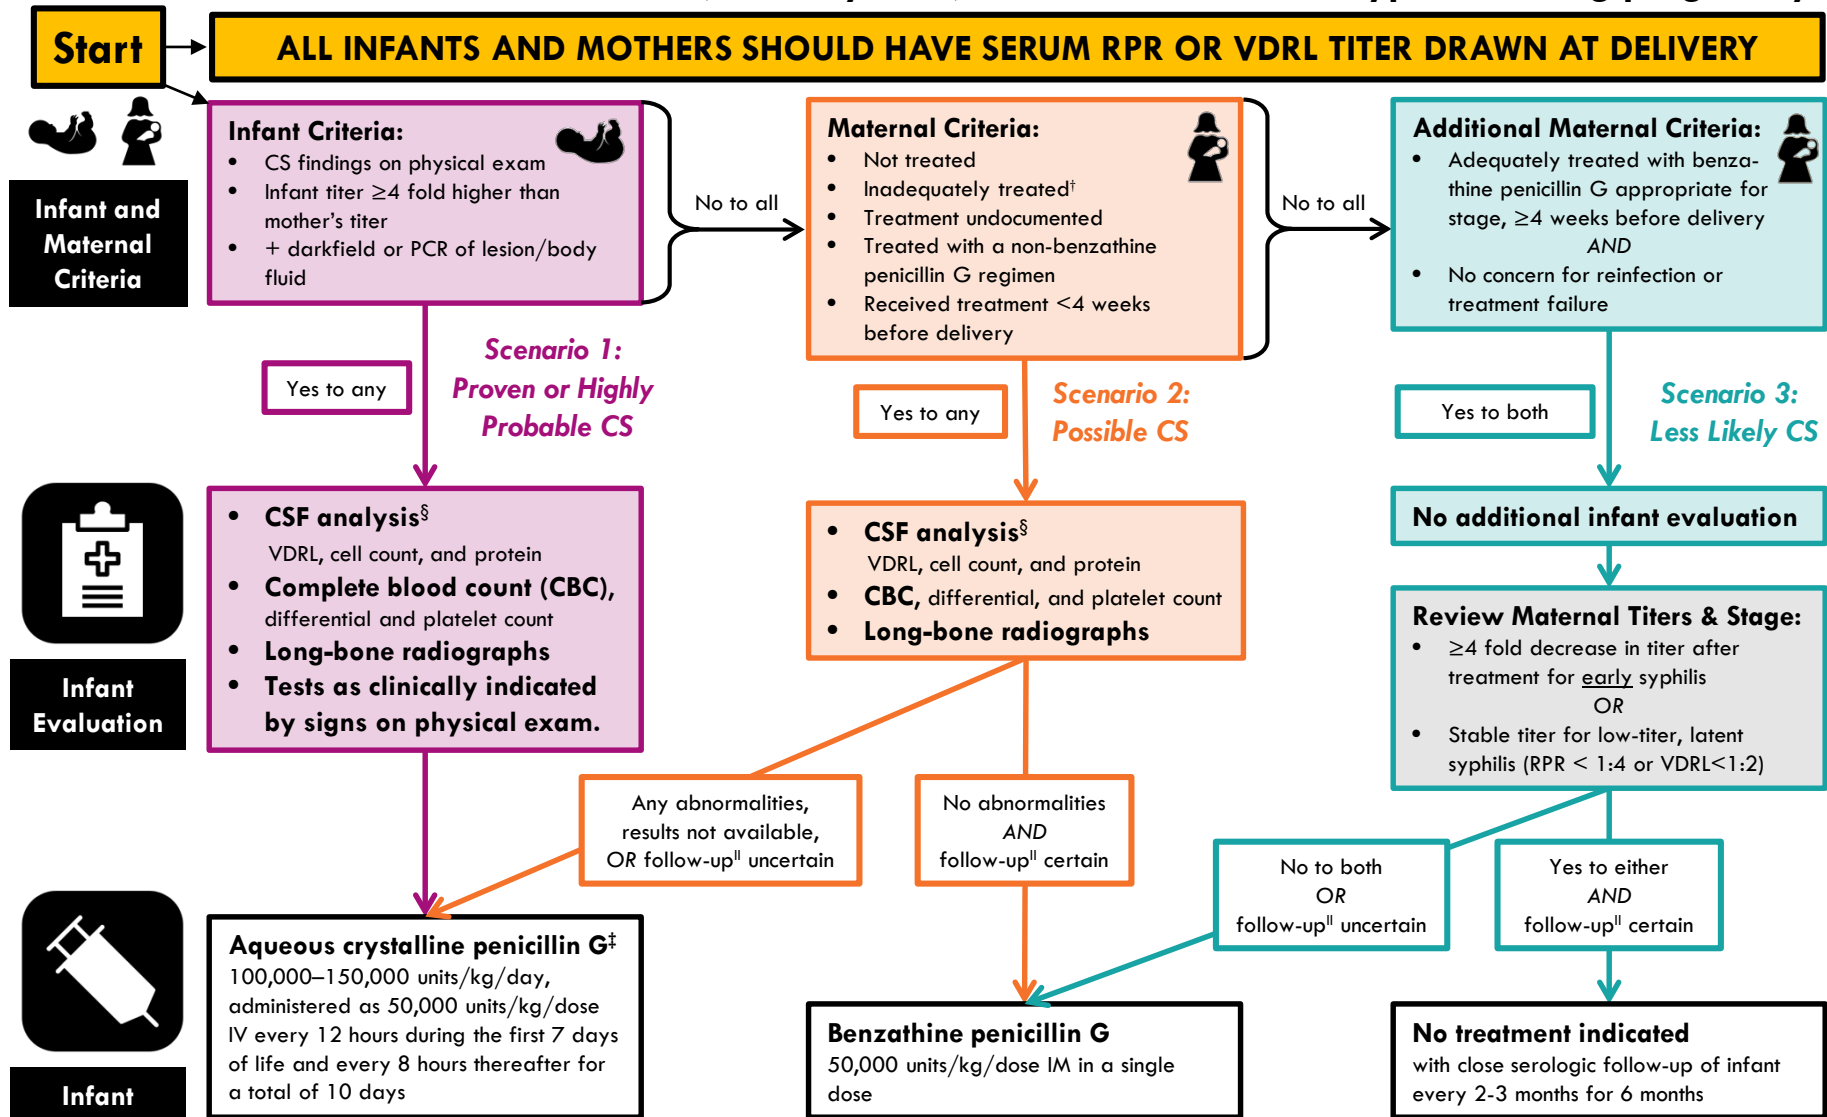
Start

ALL INFANTS AND MOTHERS SHOULD HAVE SERUM RPR OR VDRL TITER DRAWN AT DELIVERY

Infant and Maternal Criteria

Infant Criteria:
- CS findings on physical exam
- Infant titer ≥4 fold higher than mother's titer
- + darkfield or PCR of lesion/body fluid

No to all

Maternal Criteria:
- Not treated
- Inadequately treated†
- Treatment undocumented
- Treated with a non-benzathine penicillin G regimen
- Received treatment <4 weeks before delivery

No to all

Additional Maternal Criteria:
- Adequately treated with benzathine penicillin G appropriate for stage, ≥4 weeks before delivery
*AND*
- No concern for reinfection or treatment failure

Yes to any

Scenario 1: Proven or Highly Probable CS

Yes to any

Scenario 2: Possible CS

Yes to both

Scenario 3: Less Likely CS

Infant Evaluation

- CSF analysis§
VDRL, cell count, and protein
- Complete blood count (CBC), differential and platelet count
- Long-bone radiographs
- Tests as clinically indicated by signs on physical exam.

- CSF analysis§
VDRL, cell count, and protein
- CBC, differential, and platelet count
- Long-bone radiographs

No additional infant evaluation

Review Maternal Titers & Stage:
- ≥4 fold decrease in titer after treatment for early syphilis
*OR*
- Stable titer for low-titer, latent syphilis (RPR < 1:4 or VDRL<1:2)

Any abnormalities, results not available, *OR* follow-up‖ uncertain

No abnormalities *AND* follow-up‖ certain

No to both *OR* follow-up‖ uncertain

Yes to either *AND* follow-up‖ certain

Infant

Aqueous crystalline penicillin G‡
100,000–150,000 units/kg/day, administered as 50,000 units/kg/dose IV every 12 hours during the first 7 days of life and every 8 hours thereafter for a total of 10 days

Benzathine penicillin G
50,000 units/kg/dose IM in a single dose

No treatment indicated
with close serologic follow-up of infant every 2-3 months for 6 months